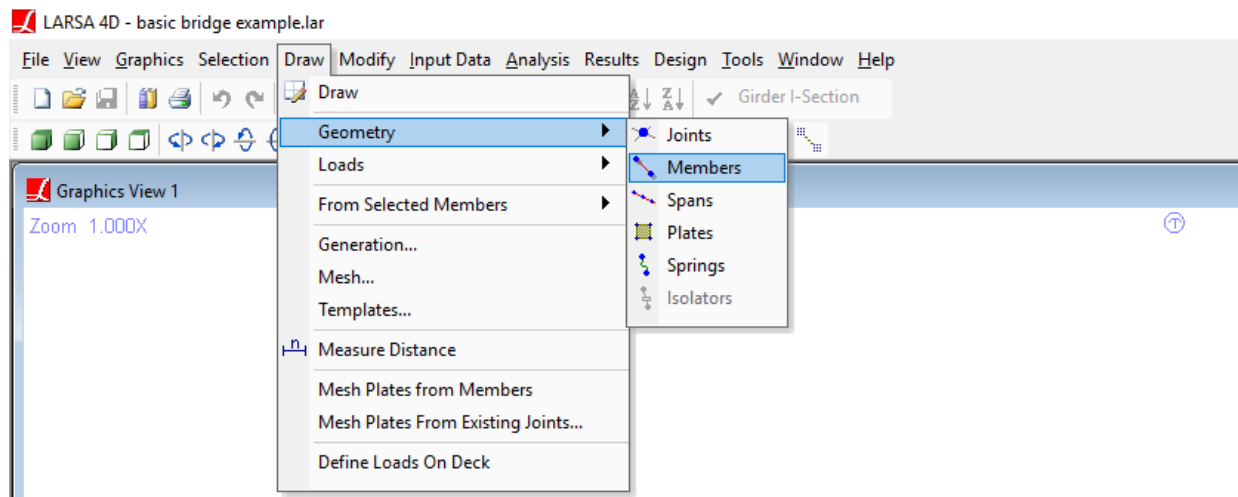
LARSA 4D - basic bridge example.lar

File View Graphics Selection Draw Modify Input Data Analysis Results Design Tools Window Help

Girder I-Section

Graphics View 1

Zoom 1.000X

Draw
Geometry
Loads
From Selected Members
Generation...
Mesh...
Templates...
Measure Distance
Mesh Plates from Members
Mesh Plates From Existing Joints...
Define Loads On Deck

Joints
Members
Spans
Plates
Springs
Isolators